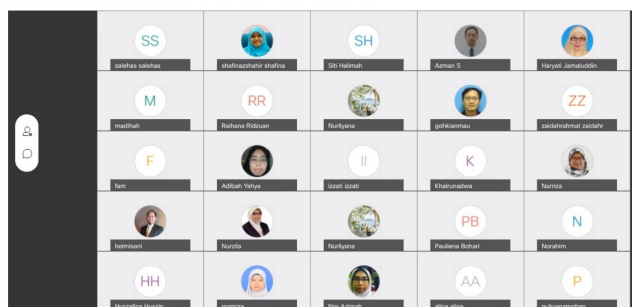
SS
salehas salehas

shafinazshahir shafina

SH
Siti Halimah

Azman S

Haryati Jamaluddin

M
madihah

RR
Raihana Ridzuan

Nurliyana

gohkianmau

ZZ
zaidahrahmat zaidahr

F
fam

Aditah Yahya

II
izzati izzati

K
Khairunadwa

Nurriza

helmisani

Nurzila

Nurliyana

PB
Pauliena Bohari

N
Norahim

HH
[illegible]

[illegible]

Nor Azizah

AA
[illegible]

P
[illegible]